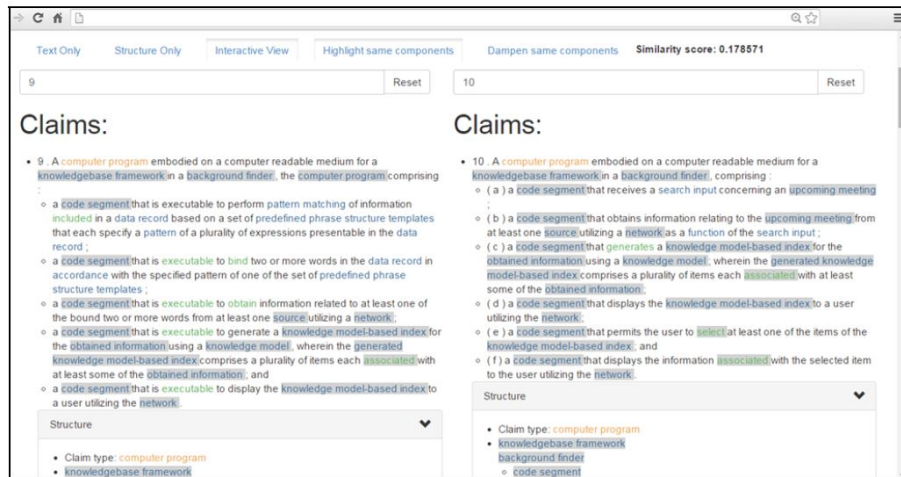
Text Only | Structure Only | Interactive View | Highlight same components | Dampen same components | Similarity score: 0.178571

9 Reset

10 Reset

Claims:

• 9 . A computer program embodied on a computer readable medium for a knowledgebase framework in a background finder , the computer program comprising :
◦ a code segment that is executable to perform pattern matching of information included in a data record based on a set of predefined phrase structure templates that each specify a pattern of a plurality of expressions presentable in the data record ;
◦ a code segment that is executable to bind two or more words in the data record in accordance with the specified pattern of one of the set of predefined phrase structure templates ;
◦ a code segment that is executable to obtain information related to at least one of the bound two or more words from at least one source utilizing a network ;
◦ a code segment that is executable to generate a knowledge model-based index for the obtained information using a knowledge model , wherein the generated knowledge model-based index comprises a plurality of items each associated with at least some of the obtained information ; and
◦ a code segment that is executable to display the knowledge model-based index to a user utilizing the network .

Structure

• Claim type: computer program
• knowledgebase framework

Claims:

• 10 . A computer program embodied on a computer readable medium for a knowledgebase framework in a background finder , comprising :
◦ ( a ) a code segment that receives a search input concerning an upcoming meeting ;
◦ ( b ) a code segment that obtains information relating to the upcoming meeting from at least one source utilizing a network as a function of the search input ;
◦ ( c ) a code segment that generates a knowledge model-based index for the obtained information using a knowledge model , wherein the generated knowledge model-based index comprises a plurality of items each associated with at least some of the obtained information ;
◦ ( d ) a code segment that displays the knowledge model-based index to a user utilizing the network ;
◦ ( e ) a code segment that permits the user to select at least one of the items of the knowledge model-based index ; and
◦ ( f ) a code segment that displays the information associated with the selected item to the user utilizing the network .

Structure

• Claim type: computer program
• knowledgebase framework
background finder
◦ code segment